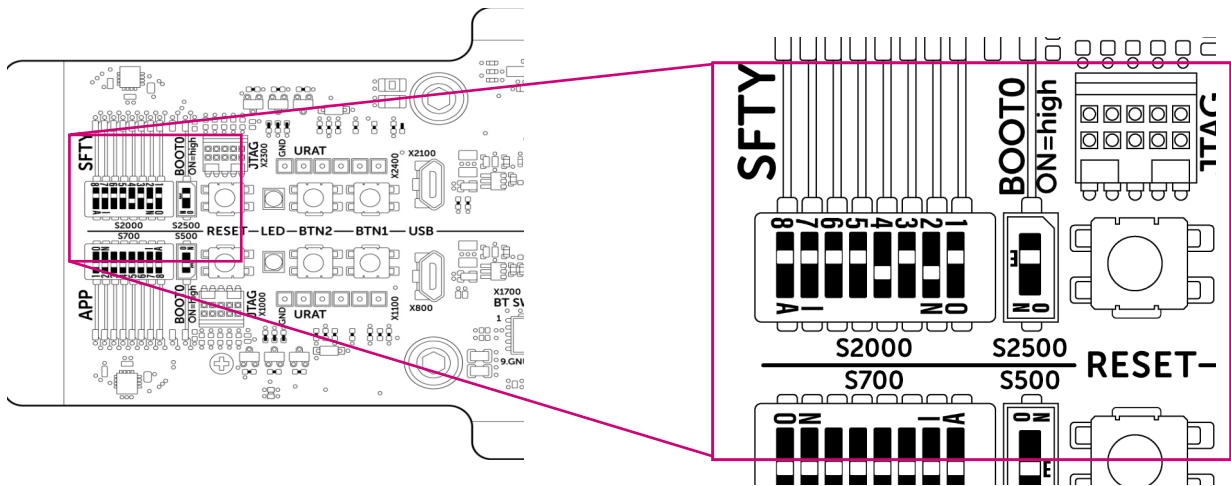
SFTY
BOOT0
ON=high
JTAG
X2200
GND
URAT
X2400
X2100
S2000
S2500
RESET—LED—BTN2—BTN1—USB
S700
S500
APP
BOOT0
ON=high
JTAG
X1000
GND
URAT
X1100
X800
X1700
BT SW
1
9.GN

SFTY
BOOT0
ON=high
JTAG
8 7 6 5 4 3 2 1
A I N O
N O
S2000
S2500
RESET–
S700
S500
O N I A
O N